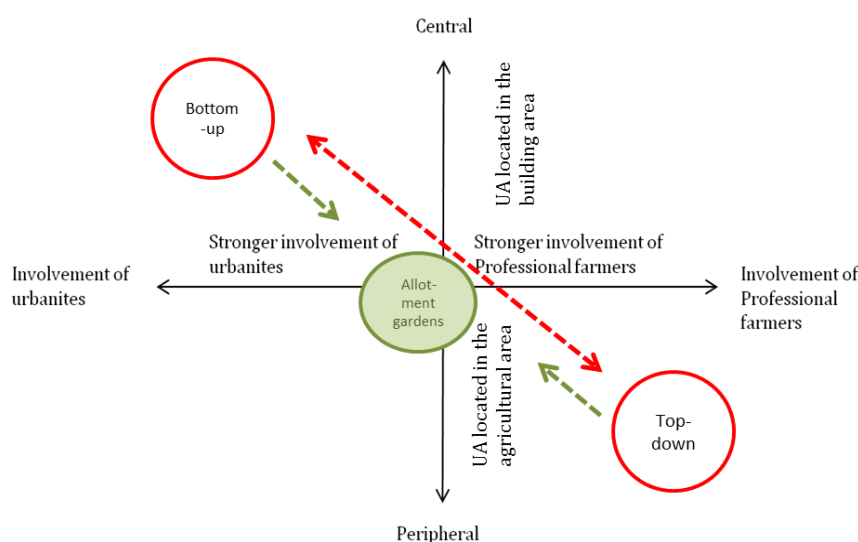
Central

Bottom -up

UA located in the building area

Stronger involvement of urbanites

Stronger involvement of Professional farmers

Involvement of urbanites

Allot-ment gardens

Involvement of Professional farmers

UA located in the agricultural area

Top-down

Peripheral